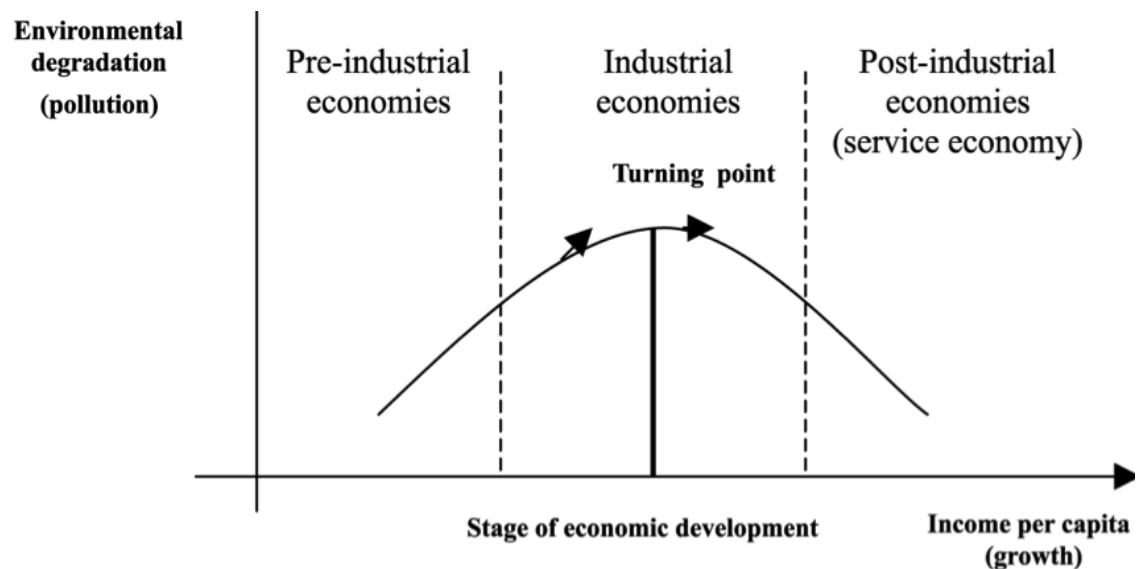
Environmental degradation (pollution)

Pre-industrial economies

Industrial economies

Post-industrial economies (service economy)

Turning point

Stage of economic development

Income per capita (growth)